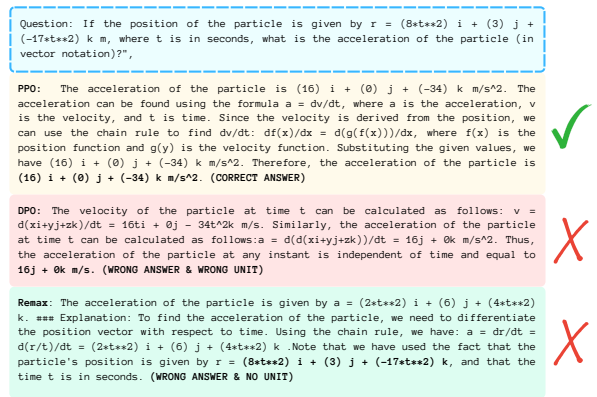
Question: If the position of the particle is given by r = (8*t**2) i + (3) j + (-17*t**2) k m, where t is in seconds, what is the acceleration of the particle (in vector notation)?",

PPO: The acceleration of the particle is (16) i + (0) j + (-34) k m/s^2. The acceleration can be found using the formula a = dv/dt, where a is the acceleration, v is the velocity, and t is time. Since the velocity is derived from the position, we can use the chain rule to find dv/dt: df(x)/dx = d(g(f(x)))/dx, where f(x) is the position function and g(y) is the velocity function. Substituting the given values, we have (16) i + (0) j + (-34) k m/s^2. Therefore, the acceleration of the particle is **(16) i + (0) j + (-34) k m/s^2. (CORRECT ANSWER)**

DPO: The velocity of the particle at time t can be calculated as follows: v = d(xi+yj+zk)/dt = 16ti + 0j - 34t^2k m/s. Similarly, the acceleration of the particle at time t can be calculated as follows:a = d(d(xi+yj+zk))/dt = 16j + 0k m/s^2. Thus, the acceleration of the particle at any instant is independent of time and equal to **16j + 0k m/s. (WRONG ANSWER & WRONG UNIT)**

**Remax**: The acceleration of the particle is given by a = (2*t**2) i + (6) j + (4*t**2) k. ### Explanation: To find the acceleration of the particle, we need to differentiate the position vector with respect to time. Using the chain rule, we have: a = dr/dt = d(r/t)/dt = (2*t**2) i + (6) j + (4*t**2) k .Note that we have used the fact that the particle's position is given by r = **(8*t**2) i + (3) j + (-17*t**2) k**, and that the time t is in seconds. **(WRONG ANSWER & NO UNIT)**